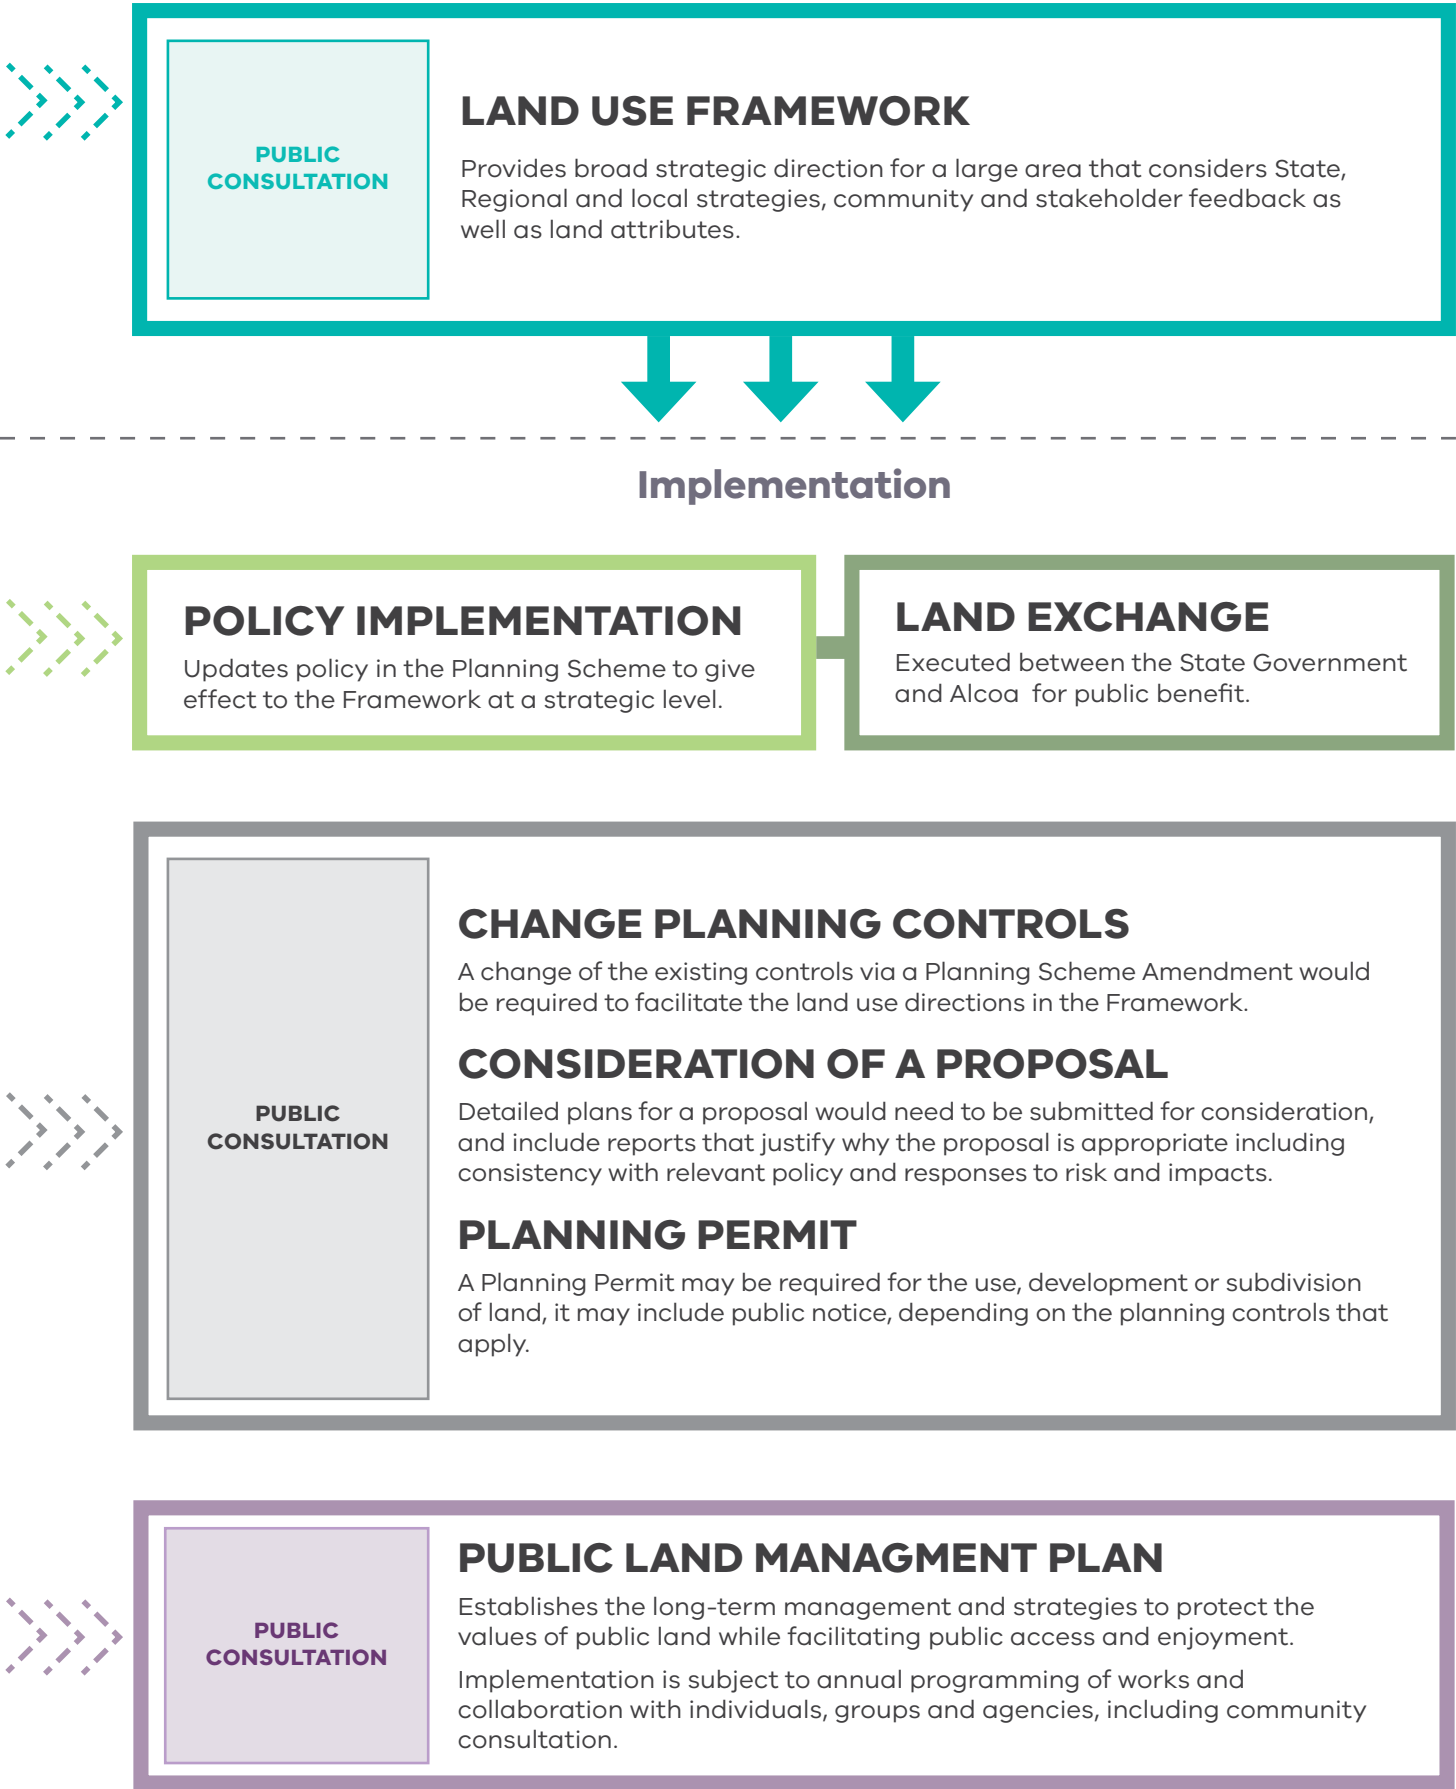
PUBLIC CONSULTATION

LAND USE FRAMEWORK

Provides broad strategic direction for a large area that considers State, Regional and local strategies, community and stakeholder feedback as well as land attributes.

Implementation

POLICY IMPLEMENTATION

Updates policy in the Planning Scheme to give effect to the Framework at a strategic level.

LAND EXCHANGE

Executed between the State Government and Alcoa for public benefit.

PUBLIC CONSULTATION

CHANGE PLANNING CONTROLS

A change of the existing controls via a Planning Scheme Amendment would be required to facilitate the land use directions in the Framework.

CONSIDERATION OF A PROPOSAL

Detailed plans for a proposal would need to be submitted for consideration, and include reports that justify why the proposal is appropriate including consistency with relevant policy and responses to risk and impacts.

PLANNING PERMIT

A Planning Permit may be required for the use, development or subdivision of land, it may include public notice, depending on the planning controls that apply.

PUBLIC CONSULTATION

PUBLIC LAND MANAGMENT PLAN

Establishes the long-term management and strategies to protect the values of public land while facilitating public access and enjoyment.

Implementation is subject to annual programming of works and collaboration with individuals, groups and agencies, including community consultation.